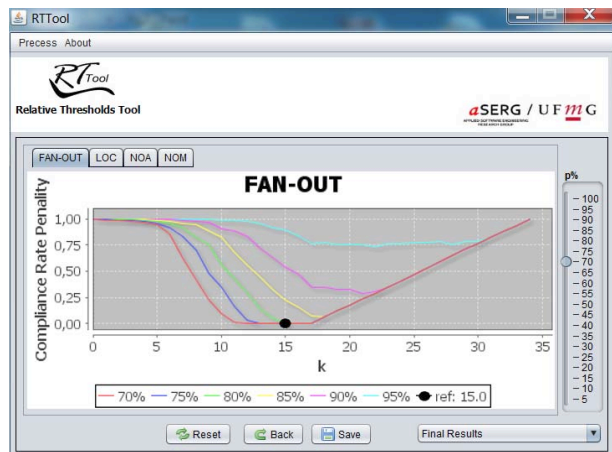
RTTool

Precess About

RTTool

Relative Thresholds Tool

aSERG / UFMG

APPLIED SOFTWARE ENGINEERING RESEARCH GROUP

FAN-OUT LOC NOA NOM

FAN-OUT

Compliance Rate Penalty

1,00
0,75
0,50
0,25
0,00

0 5 10 15 20 25 30 35

k

70% 75% 80% 85% 90% 95% ref: 15.0

p%

100
95
90
85
80
75
70
65
60
55
50
45
40
35
30
25
20
15
10
5

Reset Back Save Final Results